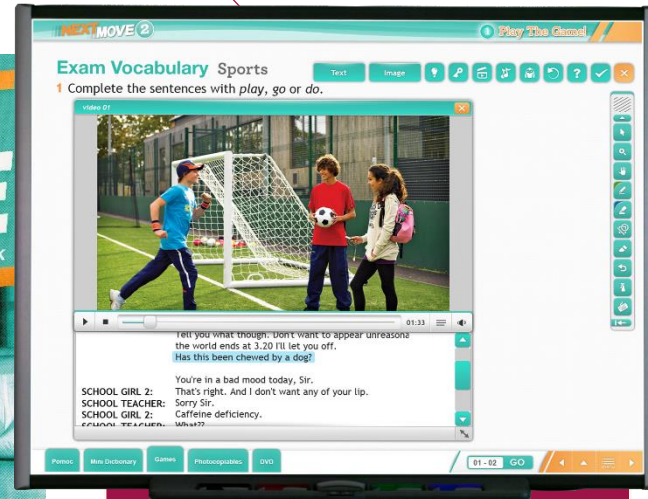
NEXT MOVE 2

Play The Game!

Exam Vocabulary Sports

Text

Image

1 Complete the sentences with *play*, *go* or *do*.

Video 01

01:33

Tell you what though. Don't want to appear unreasona the world ends at 3.20 I'll let you off.
Has this been chewed by a dog?

You're in a bad mood today, Sir.

SCHOOL GIRL 2: That's right. And I don't want any of your lip.
SCHOOL TEACHER: Sorry Sir.
SCHOOL GIRL 2: Caffeine deficiency.
SCHOOL TEACHER: What??

Pemoc

Mini Dictionary

Games

Photocopiables

DVD

01 - 02

GO